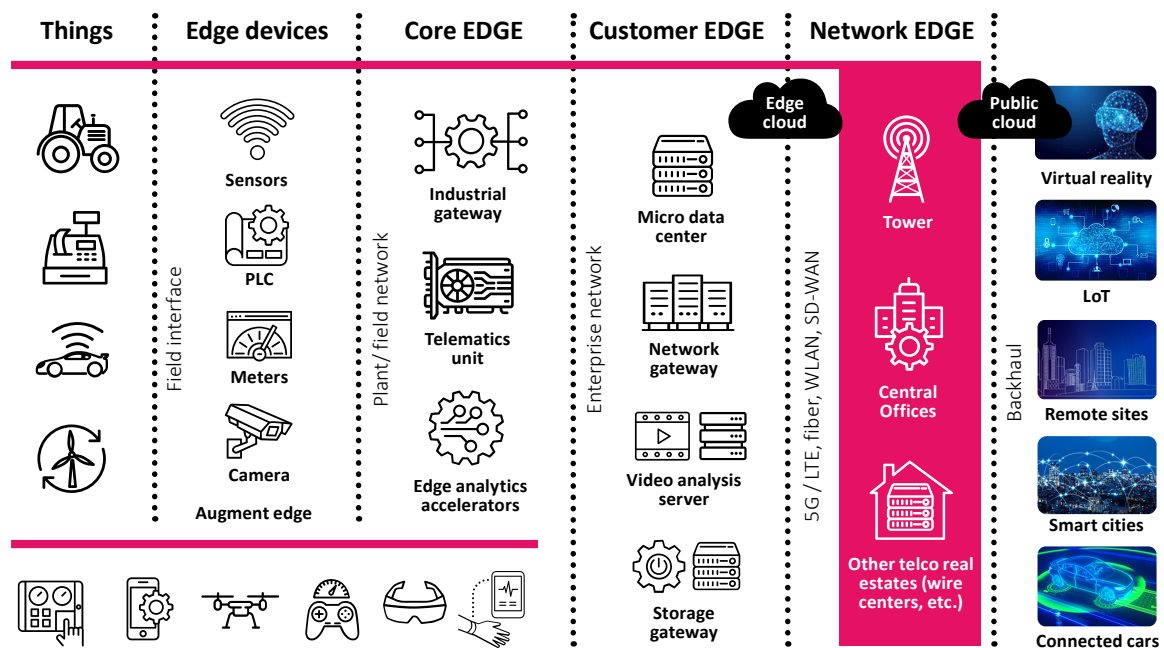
Things

Edge devices

Core EDGE

Customer EDGE

Network EDGE

Field interface

Sensors

PLC

Meters

Camera

Augment edge

Plant/ field network

Industrial gateway

Telematics unit

Edge analytics accelerators

Enterprise network

Edge cloud

Micro data center

Network gateway

Video analysis server

Storage gateway

5G / LTE, fiber, WLAN, SD-WAN

Tower

Central Offices

Other telco real estates (wire centers, etc.)

Public cloud

Backhaul

Virtual reality

LoT

Remote sites

Smart cities

Connected cars